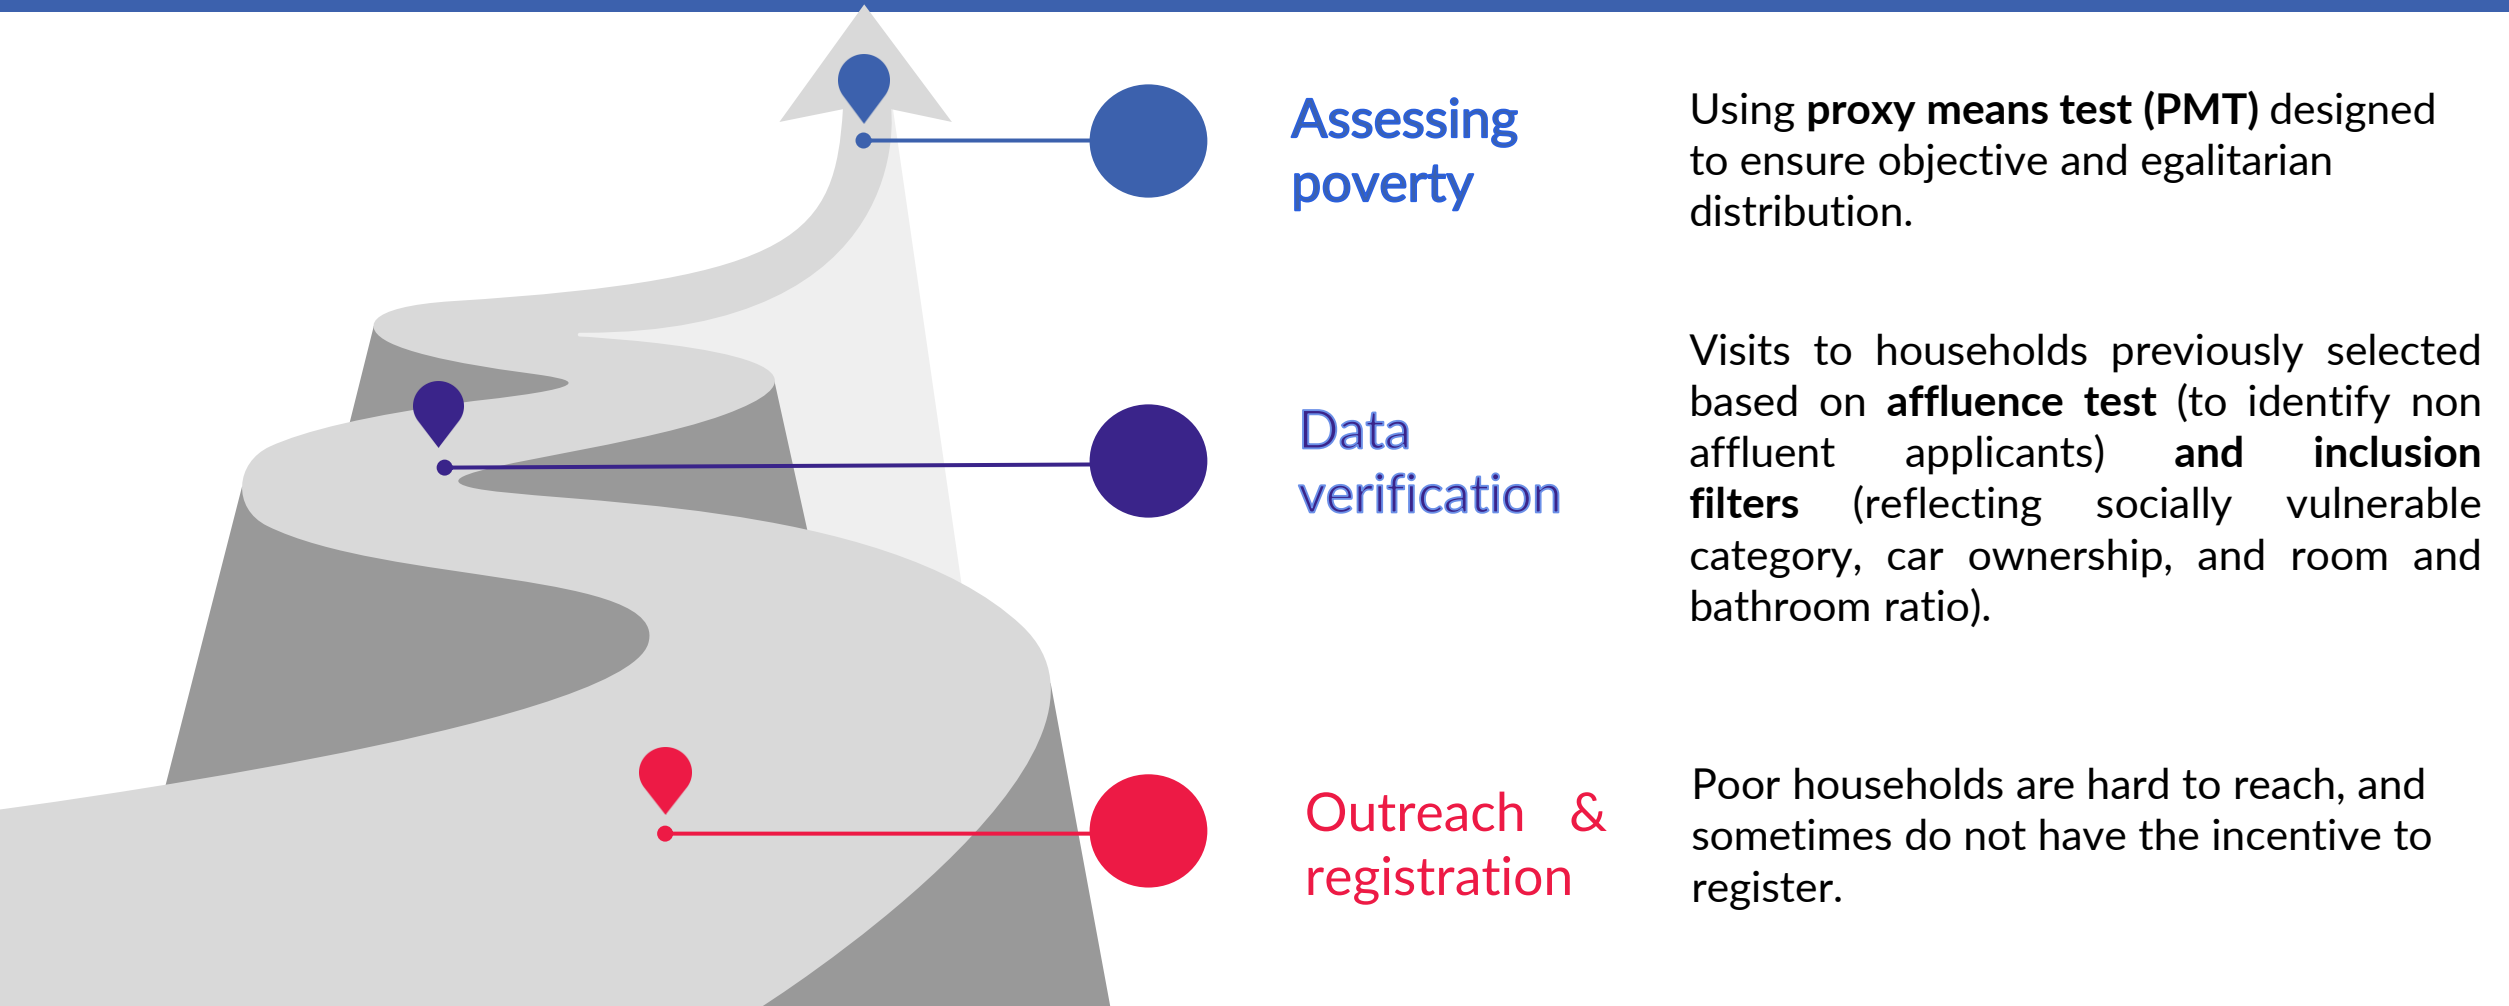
Assessing poverty

Using proxy means test (PMT) designed to ensure objective and egalitarian distribution.

Data verification

Visits to households previously selected based on affluence test (to identify non affluent applicants) and inclusion filters (reflecting socially vulnerable category, car ownership, and room and bathroom ratio).

Outreach & registration

Poor households are hard to reach, and sometimes do not have the incentive to register.